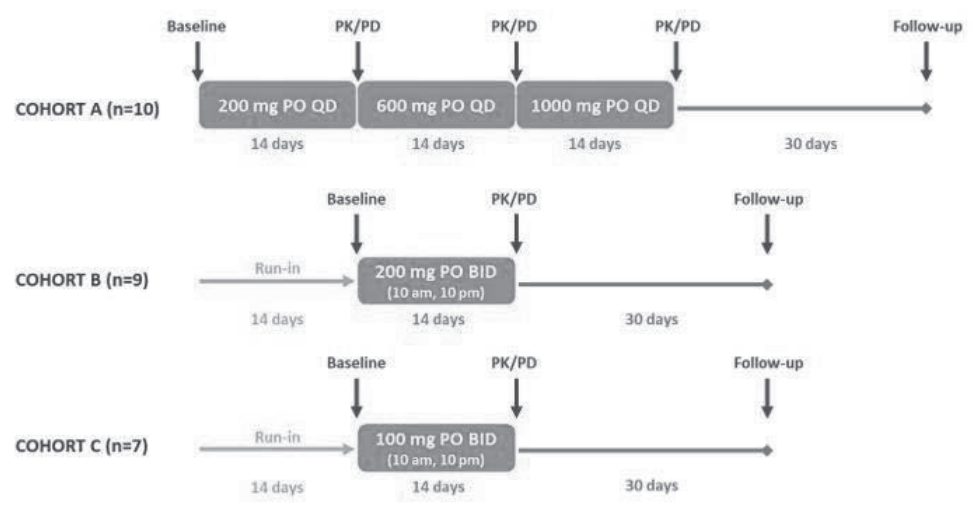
Baseline
PK/PD
PK/PD
PK/PD
Follow-up

COHORT A (n=10)
200 mg PO QD
600 mg PO QD
1000 mg PO QD
14 days
14 days
14 days
30 days

Baseline
PK/PD
Follow-up

COHORT B (n=9)
Run-in
200 mg PO BID (10 am, 10 pm)
14 days
14 days
30 days

Baseline
PK/PD
Follow-up

COHORT C (n=7)
Run-in
100 mg PO BID (10 am, 10 pm)
14 days
14 days
30 days